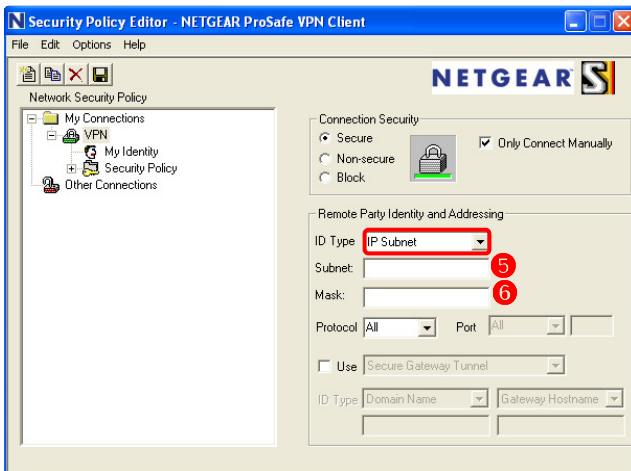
Security Policy Editor - NETGEAR ProSafe VPN Client

File Edit Options Help

NETGEAR

Network Security Policy

My Connections
VPN
My Identity
Security Policy
Other Connections

Connection Security
Secure
Non-secure
Block

Only Connect Manually

Remote Party Identity and Addressing
ID Type IP Subnet
Subnet: 5
Mask: 6
Protocol All Port All
Use Secure Gateway Tunnel
ID Type Domain Name Gateway Hostname